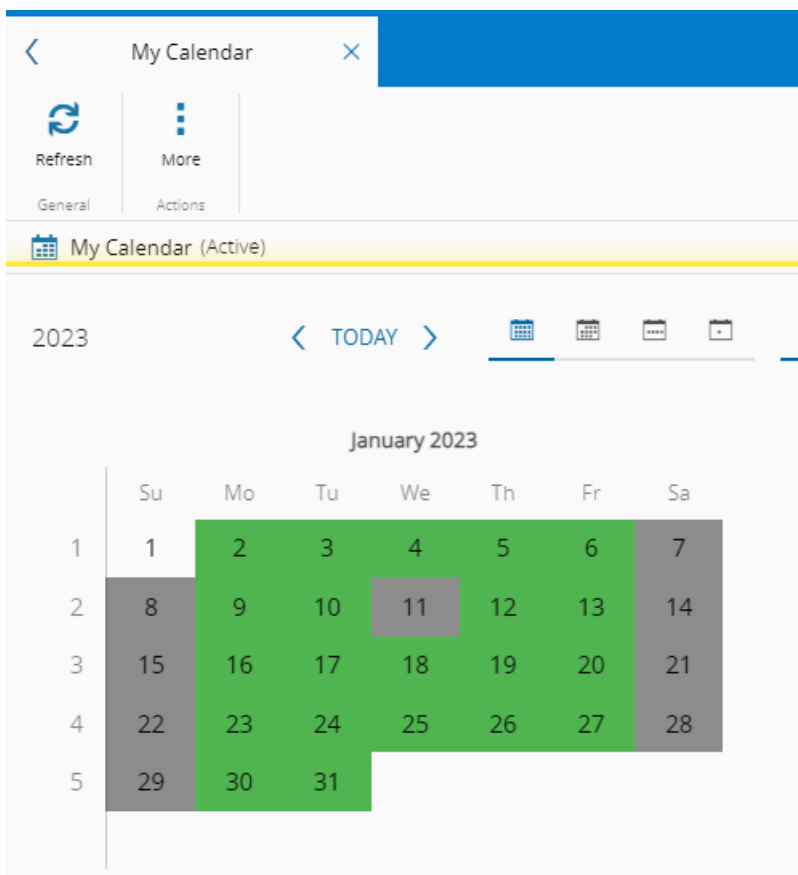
My Calendar

Refresh
General

More
Actions

My Calendar (Active)

2023

TODAY

January 2023

| | Su | Mo | Tu | We | Th | Fr | Sa |
|---|---|---|---|---|---|---|---|
| 1 | 1 | 2 | 3 | 4 | 5 | 6 | 7 |
| 2 | 8 | 9 | 10 | 11 | 12 | 13 | 14 |
| 3 | 15 | 16 | 17 | 18 | 19 | 20 | 21 |
| 4 | 22 | 23 | 24 | 25 | 26 | 27 | 28 |
| 5 | 29 | 30 | 31 | | | | |